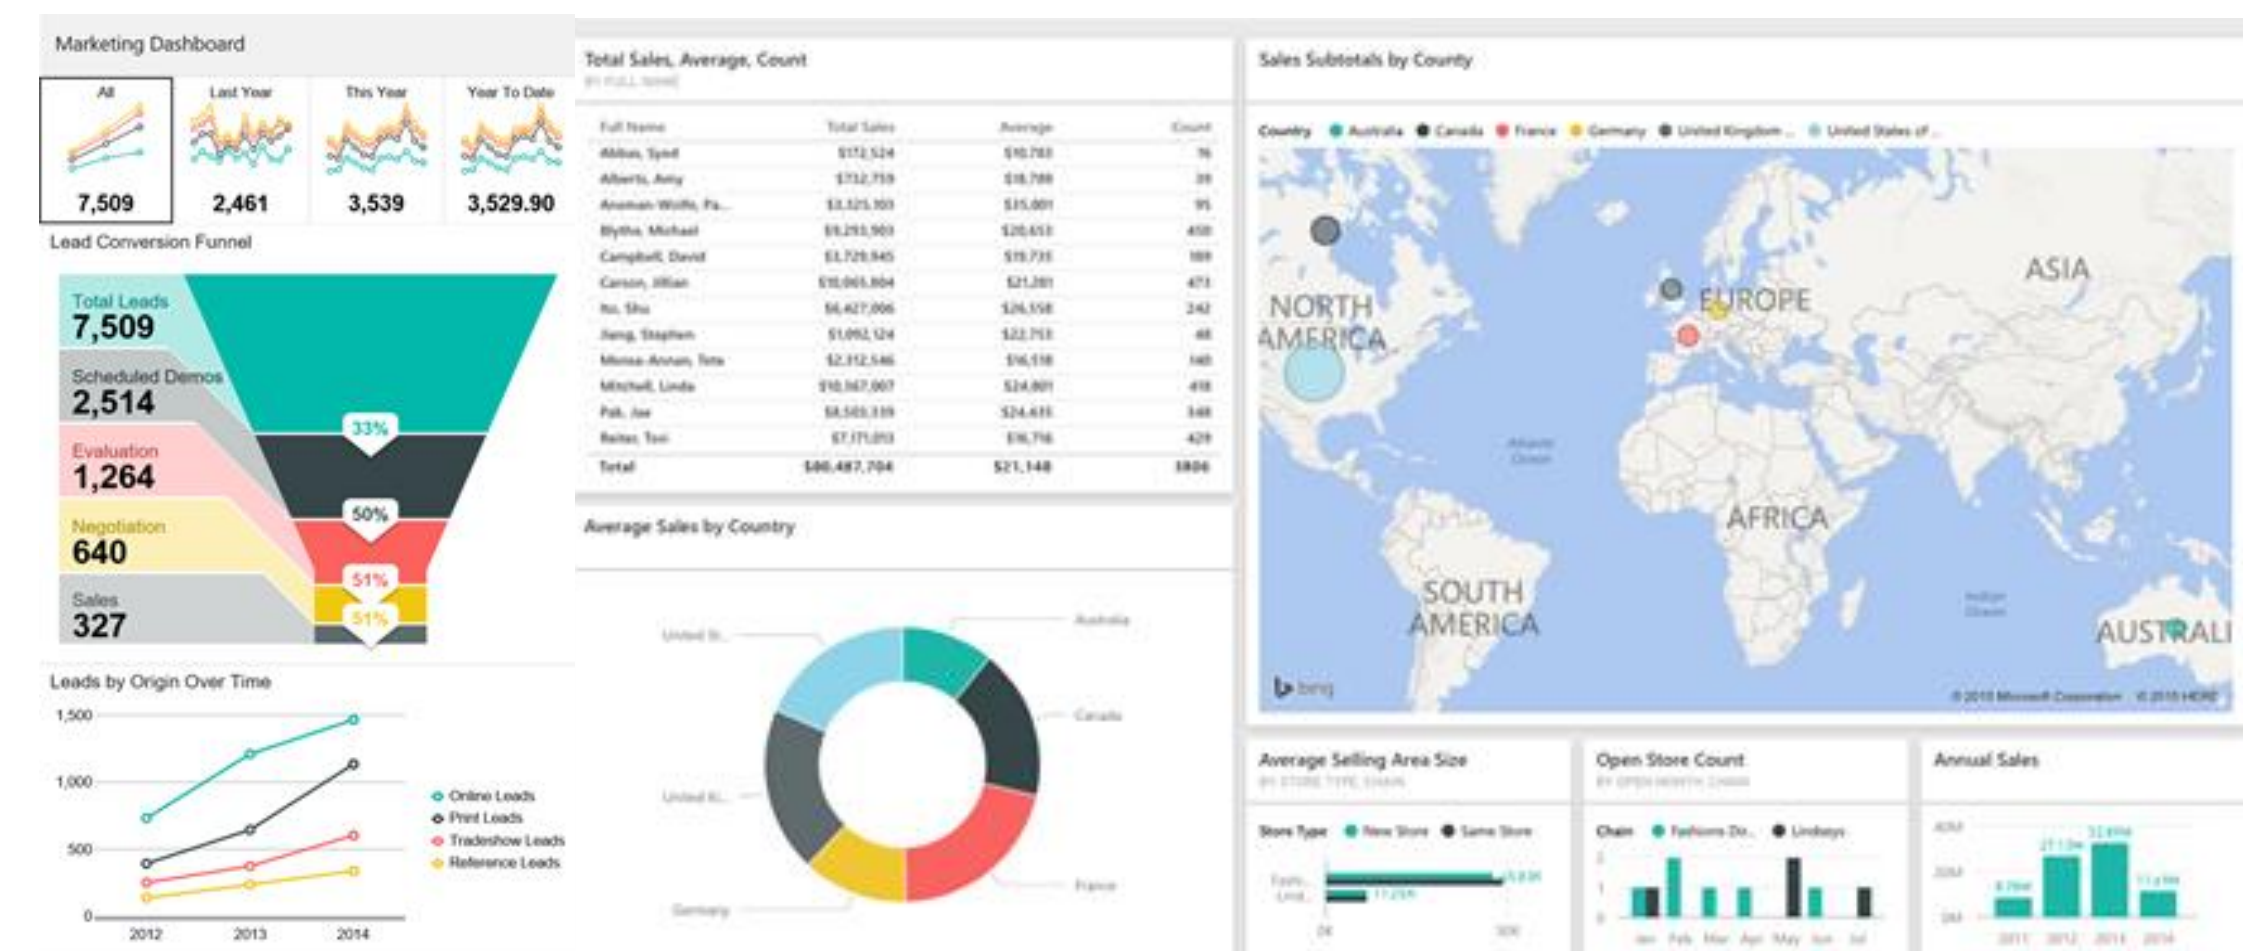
Marketing Dashboard

All
7,509

Last Year
2,461

This Year
3,539

Year To Date
3,529.90

Lead Conversion Funnel

Total Leads
7,509

Scheduled Demos
2,514

Evaluation
1,264

Negotiation
640

Sales
327

33%
50%
51%
51%

Leads by Origin Over Time

1,500
1,000
500
0
2012
2013
2014

Online Leads
Print Leads
Tradeshow Leads
Reference Leads

Total Sales, Average, Count
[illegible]

| Full Name | Total Sales | Average | Count |
|---|---|---|---|
| Abbas, Syed | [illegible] | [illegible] | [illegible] |
| Alberts, Amy | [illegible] | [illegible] | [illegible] |
| Ansman-Wolfe, Pa... | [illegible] | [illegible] | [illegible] |
| Blythe, Michael | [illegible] | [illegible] | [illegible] |
| Campbell, David | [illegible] | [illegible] | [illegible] |
| Carson, Jillian | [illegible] | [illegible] | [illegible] |
| Ito, Shu | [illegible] | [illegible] | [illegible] |
| Jiang, Stephen | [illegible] | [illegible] | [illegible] |
| Mensa-Annan, Tete | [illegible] | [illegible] | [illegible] |
| Mitchell, Linda | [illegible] | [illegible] | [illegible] |
| Pak, Jae | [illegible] | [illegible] | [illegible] |
| Reiter, Tsvi | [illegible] | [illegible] | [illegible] |
| Total | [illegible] | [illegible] | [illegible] |

Average Sales by Country

United St...
Australia
Canada
United Ki...
France
Germany

Sales Subtotals by County

Country Australia Canada France Germany United Kingdom ... United States of ...

NORTH AMERICA
EUROPE
ASIA
AFRICA
SOUTH AMERICA
AUSTRALI
bing
© 2015 Microsoft Corporation © 2015 HERE

Average Selling Area Size
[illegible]
Store Type New Store Same Store

Open Store Count
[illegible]
Chain Fashions Di... Lindseys
Jan Feb Mar Apr May Jun Jul

Annual Sales